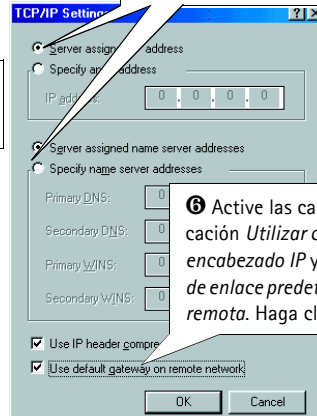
TCP/IP Setting

? ×

Server assign address

Specify an address

IP add

0 . 0 . 0 . 0

Server assigned name server addresses

Specify name server addresses

Primary DNS:

0

Secondary DNS:

0

Primary WINS:

0

Secondary WINS:

0

Use IP header compre

Use default gateway on remote network

OK

Cancel

❻ Active las ca cación *Utilizar c* *encabezado IP* y *de enlace predet* *remota*. Haga cl